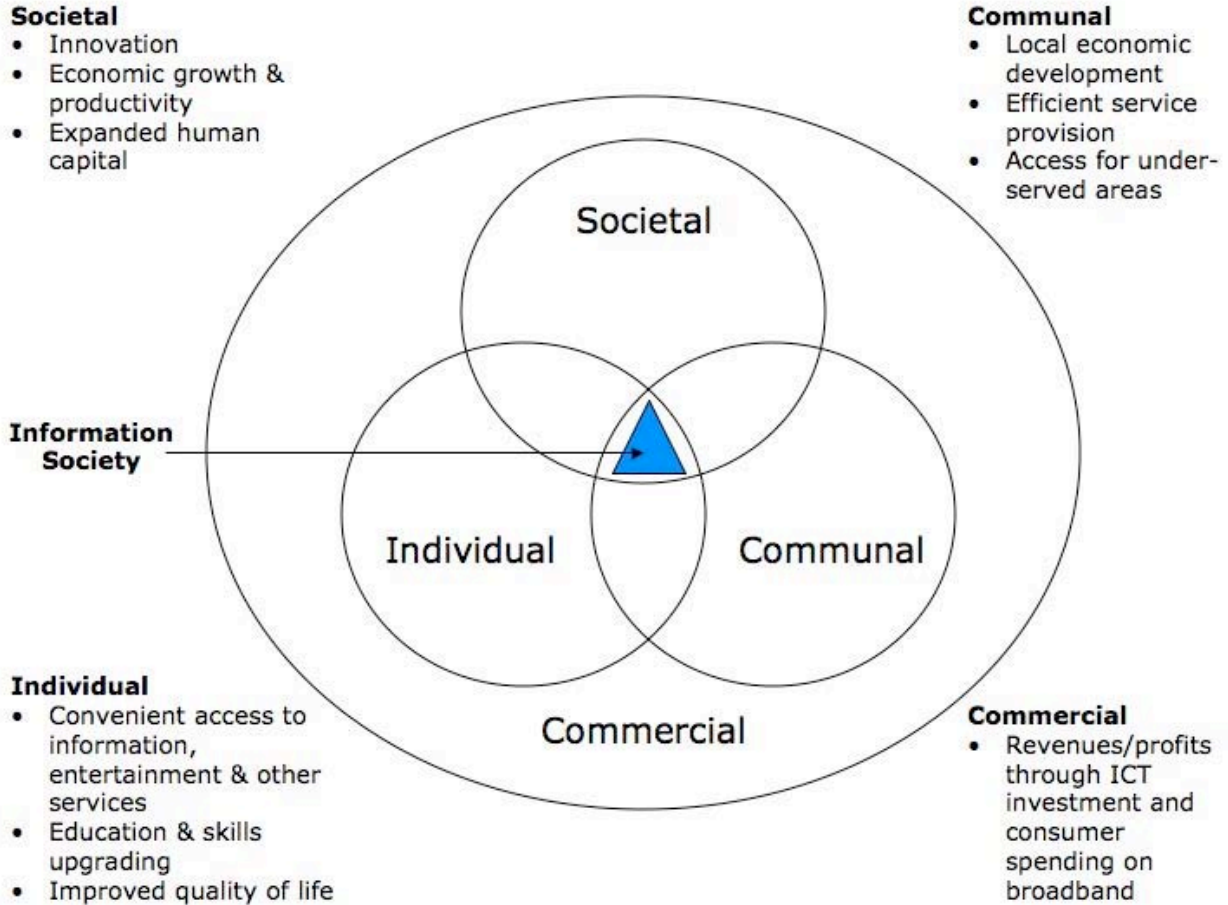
**Societal**
- Innovation
- Economic growth & productivity
- Expanded human capital

**Communal**
- Local economic development
- Efficient service provision
- Access for under-served areas

Societal

**Information Society**

Individual

Communal

Commercial

**Individual**
- Convenient access to information, entertainment & other services
- Education & skills upgrading
- Improved quality of life

**Commercial**
- Revenues/profits through ICT investment and consumer spending on broadband